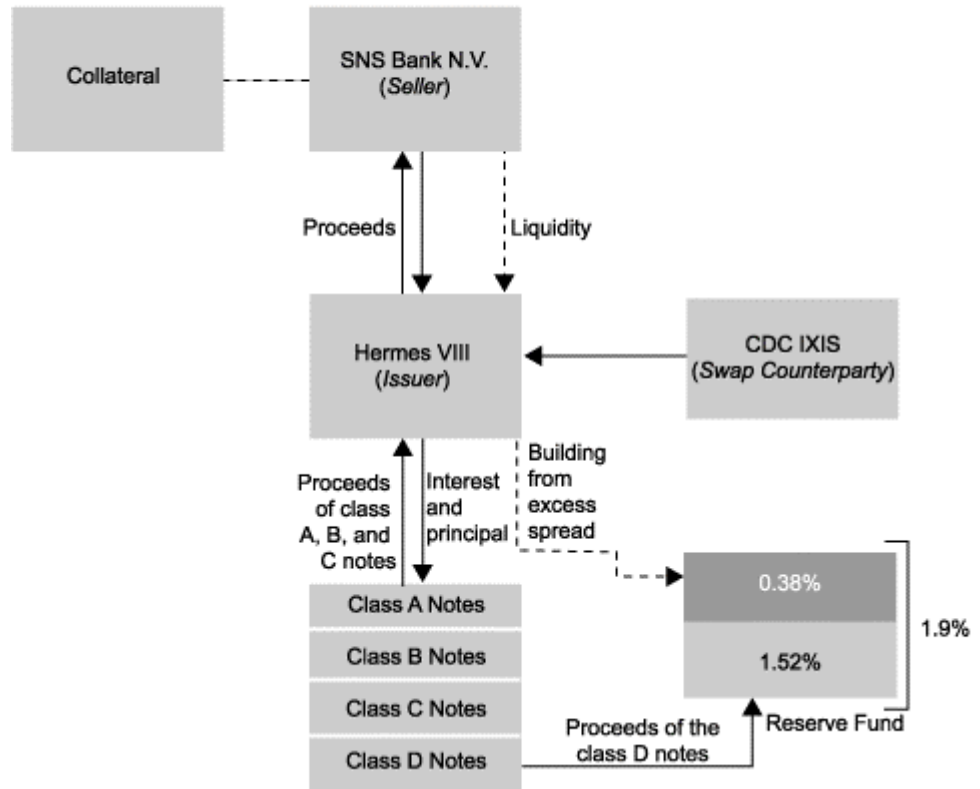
Collateral

SNS Bank N.V. (Seller)

Proceeds

Liquidity

Hermes VIII (Issuer)

CDC IXIS (Swap Counterparty)

Proceeds of class A, B, and C notes

Interest and principal

Building from excess spread

Class A Notes

Class B Notes

Class C Notes

Class D Notes

0.38%

1.52%

1.9%

Proceeds of the class D notes

Reserve Fund